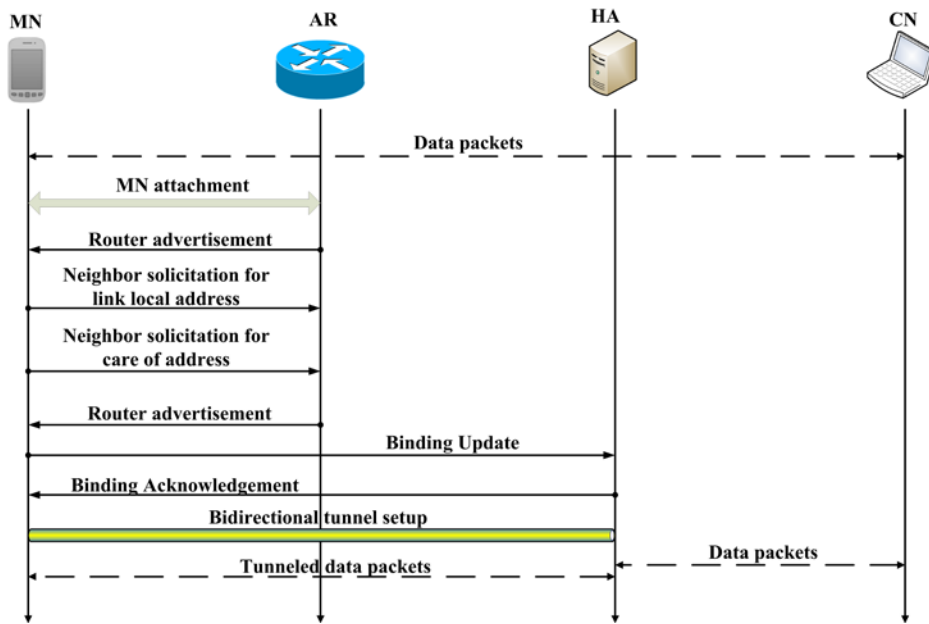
MN

AR

HA

CN

Data packets

MN attachment

Router advertisement

Neighbor solicitation for link local address

Neighbor solicitation for care of address

Router advertisement

Binding Update

Binding Acknowledgement

Bidirectional tunnel setup

Data packets

Tunneled data packets